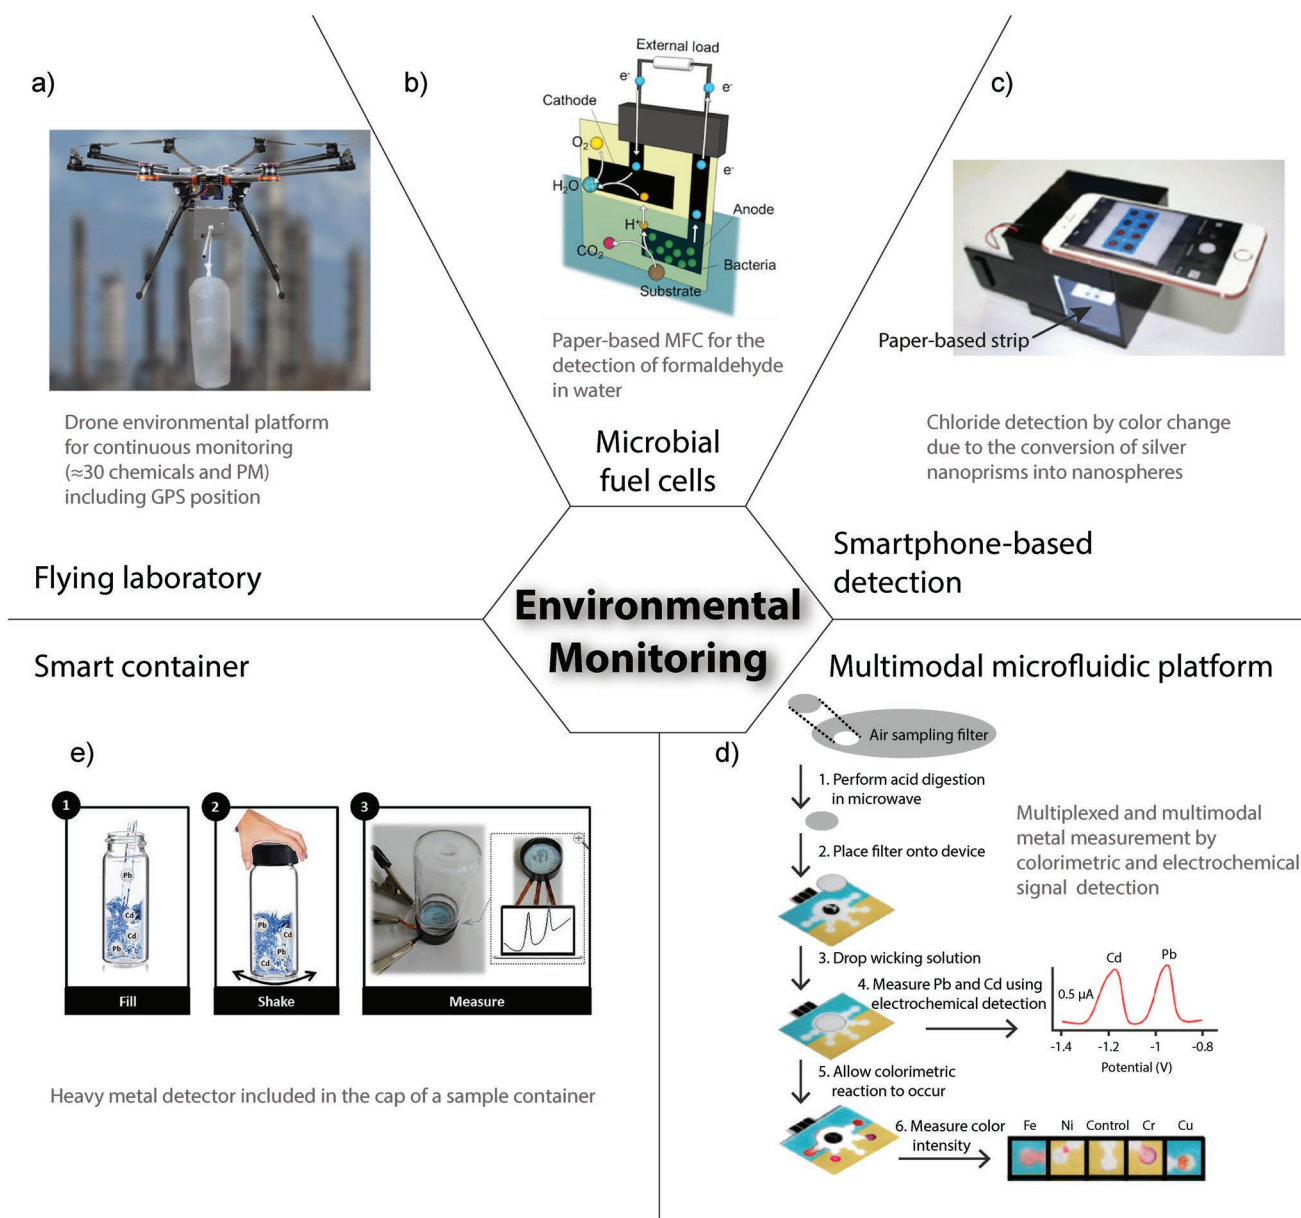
a)

Drone environmental platform for continuous monitoring (≈30 chemicals and PM) including GPS position

Flying laboratory

b)

External load
$e^-$
$e^-$
Cathode
$O_2$
$H_2O$
$e^-$
$H^+$
Anode
$CO_2$
Bacteria
Substrate

Paper-based MFC for the detection of formaldehyde in water

Microbial fuel cells

c)

Paper-based strip

Chloride detection by color change due to the conversion of silver nanoprisms into nanospheres

Smartphone-based detection

Environmental Monitoring

Smart container

e)

1
Pb
Cd
Pb
Fill

2
Pb
Cd
Pb
Cd
Shake

3
Measure

Heavy metal detector included in the cap of a sample container

Multimodal microfluidic platform

d)

Air sampling filter
1. Perform acid digestion in microwave
2. Place filter onto device
3. Drop wicking solution
4. Measure Pb and Cd using electrochemical detection
5. Allow colorimetric reaction to occur
6. Measure color intensity

Multiplexed and multimodal metal measurement by colorimetric and electrochemical signal detection

Cd
Pb
0.5 µA
-1.4
-1.2
-1
-0.8
Potential (V)

Fe
Ni
Control
Cr
Cu